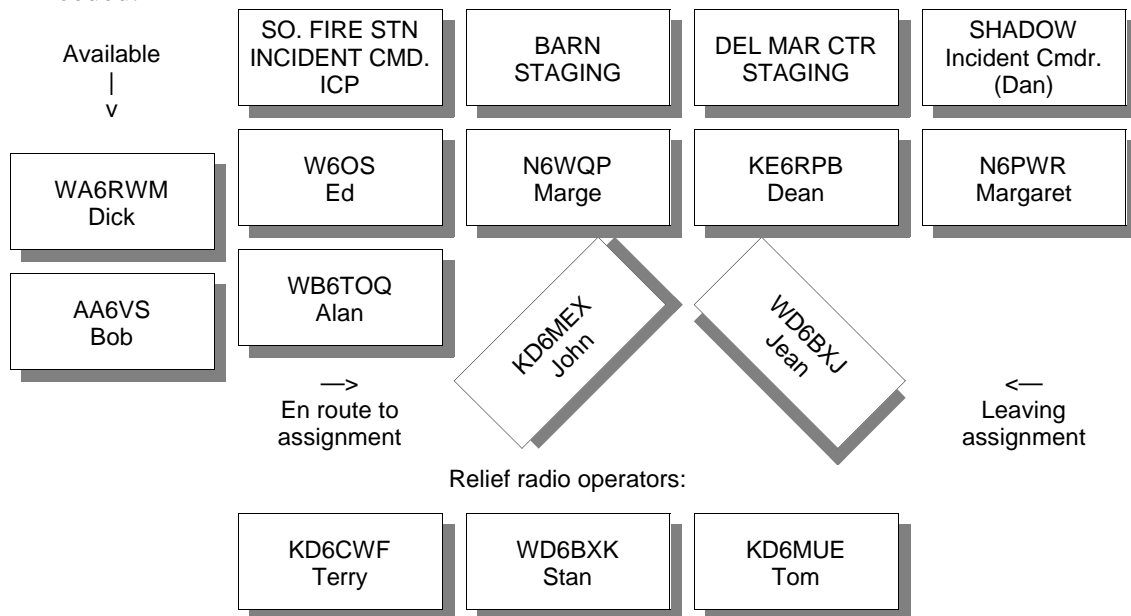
Available
|
v

WA6RWM
Dick

AA6VS
Bob

SO. FIRE STN
INCIDENT CMD.
ICP

BARN
STAGING

DEL MAR CTR
STAGING

SHADOW
Incident Cmdr.
(Dan)

W6OS
Ed

N6WQP
Marge

KE6RPB
Dean

N6PWR
Margaret

WB6TOQ
Alan

KD6MEX
John

WD6BXJ
Jean

—>
En route to
assignment

<—
Leaving
assignment

Relief radio operators:

KD6CWF
Terry

WD6BXK
Stan

KD6MUE
Tom